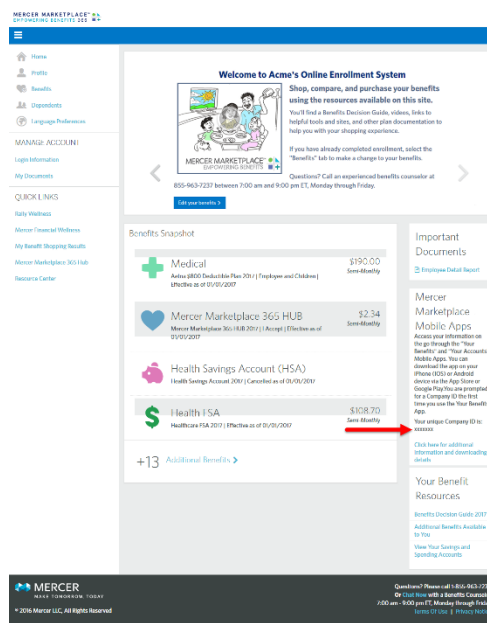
MERCER MARKETPLACE 365+
EMPOWERING BENEFITS 365

Home
Profile
Benefits
Dependents
Language Preferences

MANAGE ACCOUNT
Login Information
My Documents

QUICK LINKS
Rally Wellness
Mercer Financial Wellness
My Benefit Shopping Results
Mercer Marketplace 365 Hub
Resource Center

Welcome to Acme's Online Enrollment System

Shop, compare, and purchase your benefits using the resources available on this site.

You'll find a Benefits Decision Guide, videos, links to helpful tools and sites, and other plan documentation to help you with your shopping experience.

If you have already completed enrollment, select the "Benefits" tab to make a change to your benefits.

Questions? Call an experienced benefits counselor at 855-963-7237 between 7:00 am and 9:00 pm ET, Monday through Friday.

MERCER MARKETPLACE EMPOWERING BENEFITS

Edit your benefits >

Benefits Snapshot

Medical
Aetna $800 Deductible Plan 2017 | Employee and Children | Effective as of 01/01/2017
$190.00
Semi-Monthly

Mercer Marketplace 365 HUB
Mercer Marketplace 365 HUB 2017 | I Accept | Effective as of 01/01/2017
$2.34
Semi-Monthly

Health Savings Account (HSA)
Health Savings Account 2017 | Cancelled as of 01/01/2017

Health FSA
Healthcare FSA 2017 | Effective as of 01/01/2017
$108.70
Semi-Monthly

+13 Additional Benefits >

Important Documents
Employee Detail Report

Mercer Marketplace Mobile Apps
Access your information on the go through the "Your Benefits" and "Your Accounts" Mobile Apps. You can download the app on your iPhone (iOS) or Android device via the App Store or Google Play. You are prompted for a Company ID the first time you use the Your Benefits App.
Your unique Company ID is: xxxxxx
Click here for additional information and downloading details

Your Benefit Resources
Benefits Decision Guide 2017
Additional Benefits Available to You
View Your Savings and Spending Accounts

MERCER
MAKE TOMORROW, TODAY
© 2016 Mercer LLC, All Rights Reserved

Questions? Please call 1-855-963-72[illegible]
Or Chat Now with a Benefits Counsel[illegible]
7:00 am - 9:00 pm ET, Monday through Fri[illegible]
Terms Of Use | Privacy Notic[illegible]